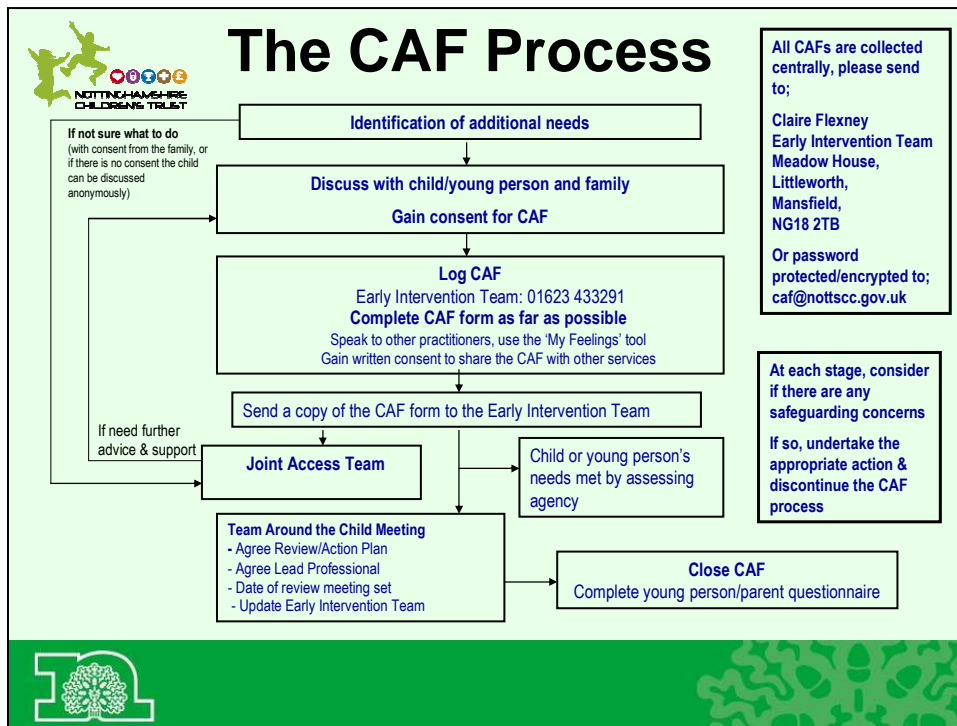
NOTTINGHAMSHIRE CHILDREN'S TRUST

The CAF Process

All CAFs are collected centrally, please send to;

Claire Flexney
Early Intervention Team
Meadow House,
Littleworth,
Mansfield,
NG18 2TB

Or password protected/encrypted to;
caf@nottscc.gov.uk

Identification of additional needs

If not sure what to do (with consent from the family, or if there is no consent the child can be discussed anonymously)

Discuss with child/young person and family

Gain consent for CAF

Log CAF
Early Intervention Team: 01623 433291
Complete CAF form as far as possible
Speak to other practitioners, use the 'My Feelings' tool
Gain written consent to share the CAF with other services

At each stage, consider if there are any safeguarding concerns

If so, undertake the appropriate action & discontinue the CAF process

Send a copy of the CAF form to the Early Intervention Team

If need further advice & support

Joint Access Team

Child or young person's needs met by assessing agency

Team Around the Child Meeting
- Agree Review/Action Plan
- Agree Lead Professional
- Date of review meeting set
- Update Early Intervention Team

Close CAF
Complete young person/parent questionnaire